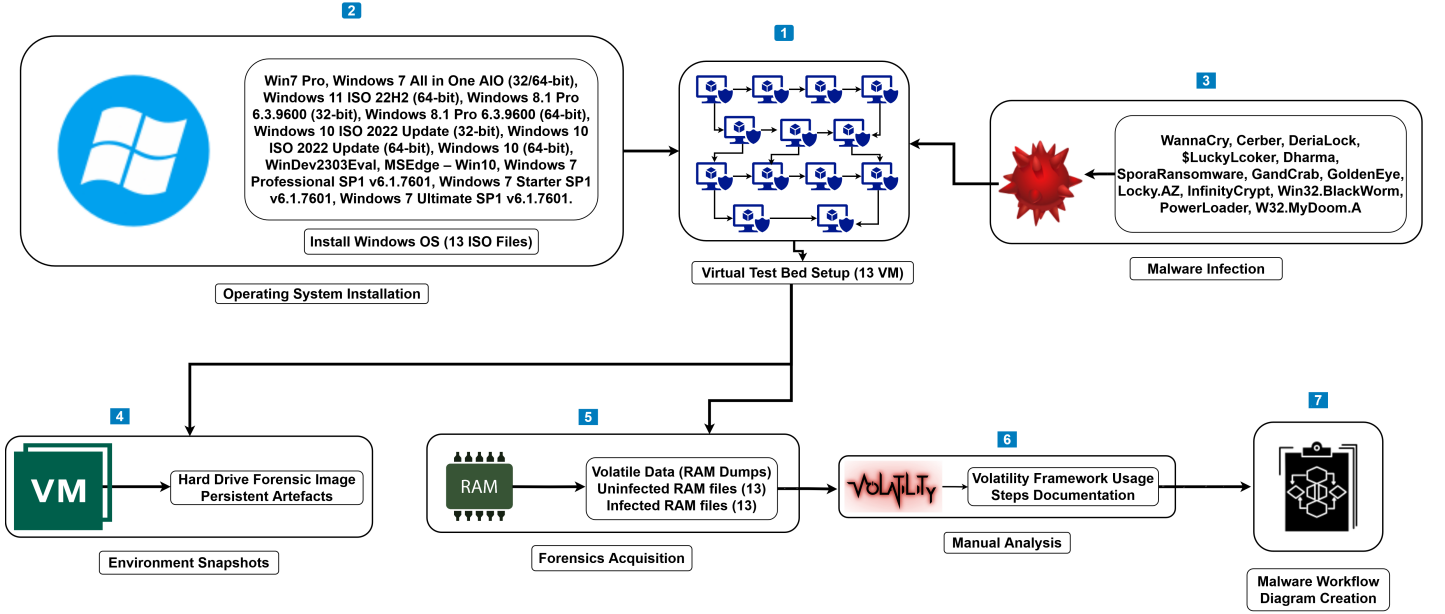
2

Win7 Pro, Windows 7 All in One AIO (32/64-bit), Windows 11 ISO 22H2 (64-bit), Windows 8.1 Pro 6.3.9600 (32-bit), Windows 8.1 Pro 6.3.9600 (64-bit), Windows 10 ISO 2022 Update (32-bit), Windows 10 ISO 2022 Update (64-bit), Windows 10 (64-bit), WinDev2303Eval, MSEdge – Win10, Windows 7 Professional SP1 v6.1.7601, Windows 7 Starter SP1 v6.1.7601, Windows 7 Ultimate SP1 v6.1.7601.

Install Windows OS (13 ISO Files)

Operating System Installation

1

Virtual Test Bed Setup (13 VM)

3

WannaCry, Cerber, DeriaLock, $LuckyLcoker, Dharma, SporaRansomware, GandCrab, GoldenEye, Locky.AZ, InfinityCrypt, Win32.BlackWorm, PowerLoader, W32.MyDoom.A

Malware Infection

4

VM

Hard Drive Forensic Image Persistent Artefacts

Environment Snapshots

5

RAM

Volatile Data (RAM Dumps) Uninfected RAM files (13) Infected RAM files (13)

Forensics Acquisition

6

VOLATILITY

Volatility Framework Usage Steps Documentation

Manual Analysis

7

Malware Workflow Diagram Creation